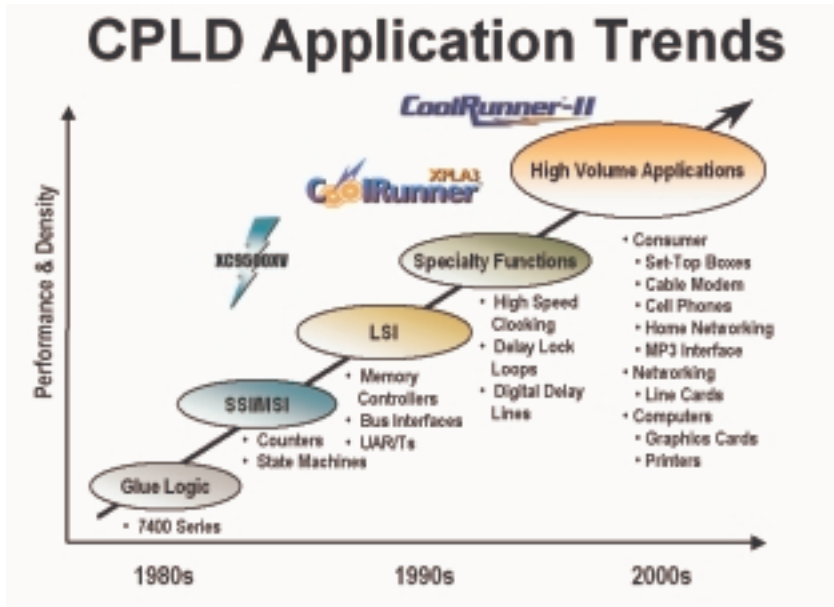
CPLD Application Trends

CoolRunner-II

XPLA3
CoolRunner

XC9500XV

Performance & Density

High Volume Applications

• Consumer
• Set-Top Boxes
• Cable Modem
• Cell Phones
• Home Networking
• MP3 Interface
• Networking
• Line Cards
• Computers
• Graphics Cards
• Printers

Specialty Functions

• High Speed Clocking
• Delay Lock Loops
• Digital Delay Lines

LSI

• Memory Controllers
• Bus Interfaces
• UAR/Ts

SSI/MSI

• Counters
• State Machines

Glue Logic

• 7400 Series

1980s

1990s

2000s